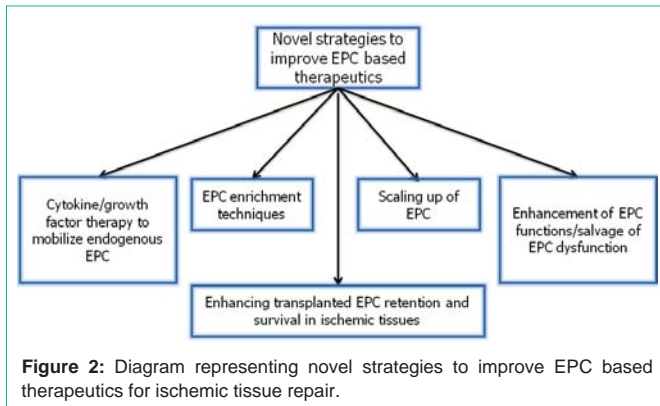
Novel strategies to improve EPC based therapeutics

Cytokine/growth factor therapy to mobilize endogenous EPC

EPC enrichment techniques

Scaling up of EPC

Enhancement of EPC functions/salvage of EPC dysfunction

Enhancing transplanted EPC retention and survival in ischemic tissues

**Figure 2:** Diagram representing novel strategies to improve EPC based therapeutics for ischemic tissue repair.